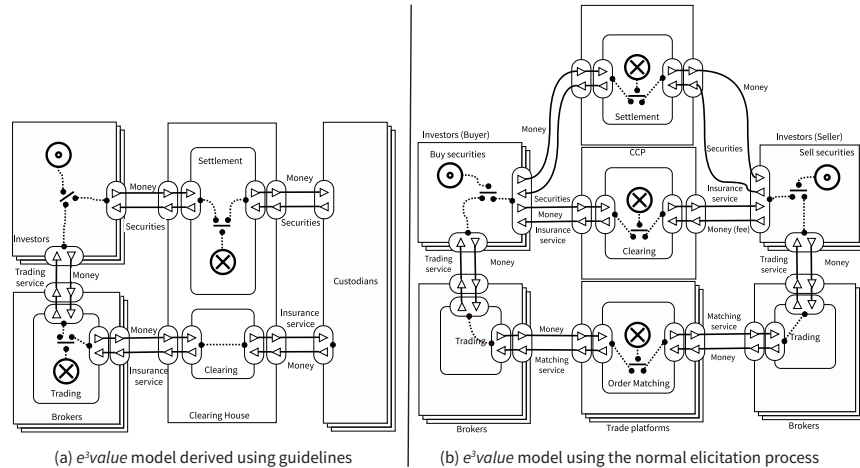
Settlement

Money

Money

Securities

Securities

Investors

Trading service

Money

Custodians

Money

Insurance service

Insurance service

Money

Clearing

Trading

Brokers

Clearing House

(a) $e^3value$ model derived using guidelines

Money

Settlement

Money

Investors (Buyer)

Buy securities

Securities

CCP

Investors (Seller)

Sell securities

Securities

Money

Insurance service

Insurance service

Money (fee)

Clearing

Trading service

Money

Trading service

Money

Money

Matching service

Trading

Matching service

Money

Trading

Order Matching

Brokers

Trade platforms

Brokers

(b) $e^3value$ model using the normal elicitation process